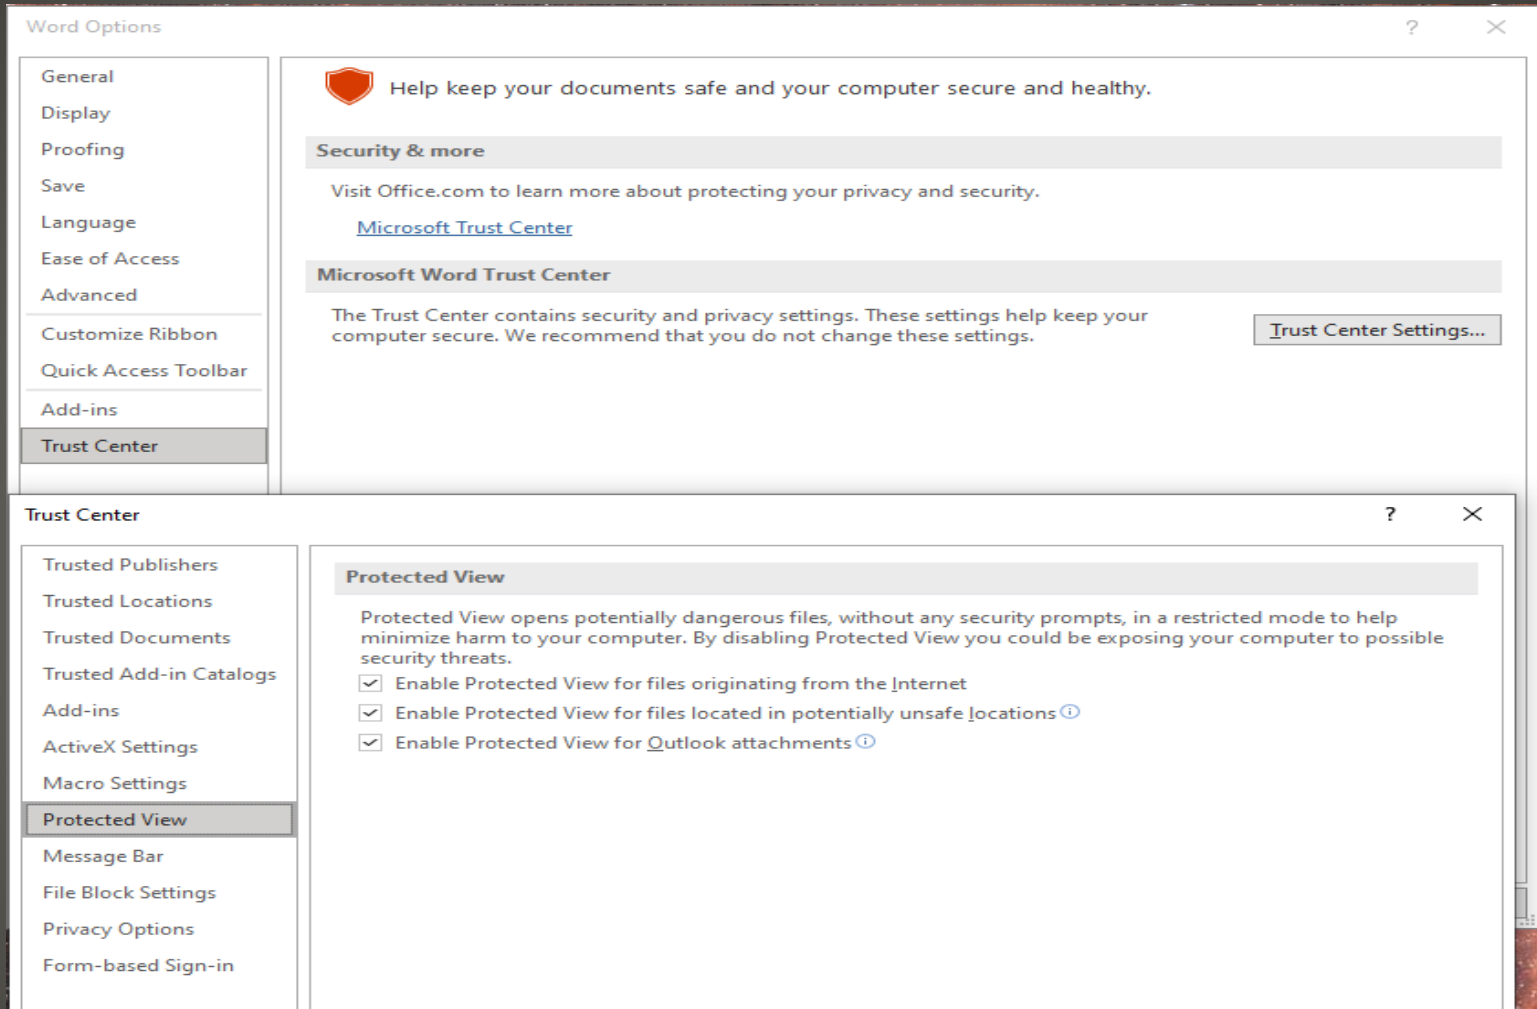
Word Options

?

General
Display
Proofing
Save
Language
Ease of Access
Advanced
Customize Ribbon
Quick Access Toolbar
Add-ins
Trust Center

Help keep your documents safe and your computer secure and healthy.

Security & more

Visit Office.com to learn more about protecting your privacy and security.

Microsoft Trust Center

Microsoft Word Trust Center

The Trust Center contains security and privacy settings. These settings help keep your computer secure. We recommend that you do not change these settings.

Trust Center Settings...

Trust Center

?

Trusted Publishers
Trusted Locations
Trusted Documents
Trusted Add-in Catalogs
Add-ins
ActiveX Settings
Macro Settings
Protected View
Message Bar
File Block Settings
Privacy Options
Form-based Sign-in

Protected View

Protected View opens potentially dangerous files, without any security prompts, in a restricted mode to help minimize harm to your computer. By disabling Protected View you could be exposing your computer to possible security threats.

Enable Protected View for files originating from the Internet
Enable Protected View for files located in potentially unsafe locations
Enable Protected View for Outlook attachments